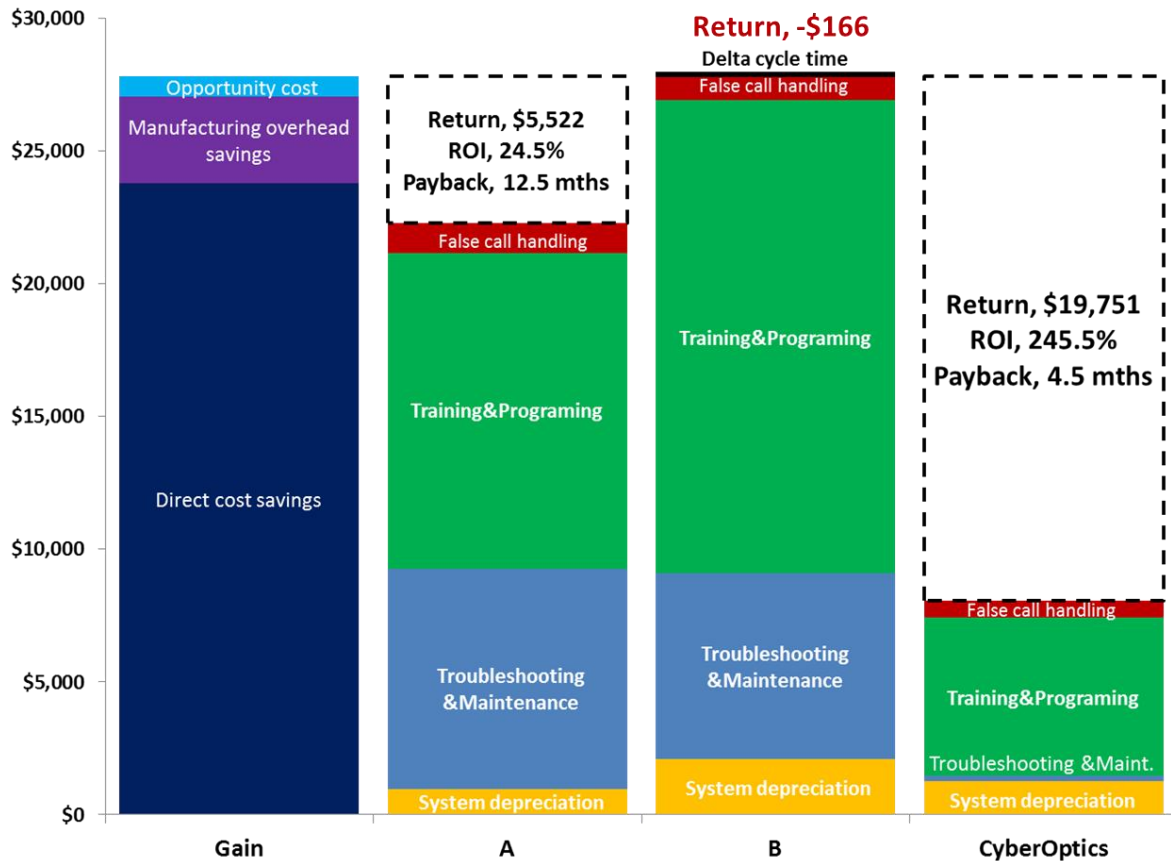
$30,000
$25,000
$20,000
$15,000
$10,000
$5,000
$0

Opportunity cost
Manufacturing overhead savings
Direct cost savings

Return, $5,522
ROI, 24.5%
Payback, 12.5 mths
False call handling
Training&Programing
Troubleshooting &Maintenance
System depreciation

Return, -$166
Delta cycle time
False call handling
Training&Programing
Troubleshooting &Maintenance
System depreciation

Return, $19,751
ROI, 245.5%
Payback, 4.5 mths
False call handling
Training&Programing
Troubleshooting &Maint.
System depreciation

Gain
A
B
CyberOptics